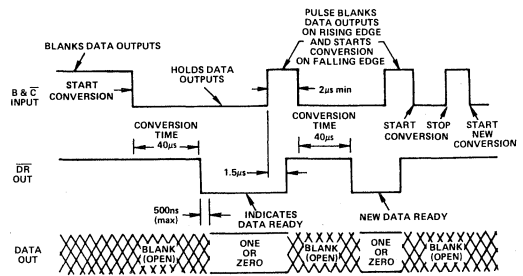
BLANKS DATA OUTPUTS

PULSE BLANKS DATA OUTPUTS ON RISING EDGE AND STARTS CONVERSION ON FALLING EDGE

$B \& \overline{C}$ INPUT

START CONVERSION

HOLDS DATA OUTPUTS

2µs min

START CONVERSION

STOP

START NEW CONVERSION

CONVERSION TIME 40µs

CONVERSION TIME 40µs

$\overline{DR}$ OUT

1.5µs

500ns (max)

INDICATES DATA READY

NEW DATA READY

DATA OUT

BLANK (OPEN)

ONE OR ZERO

BLANK (OPEN)

ONE OR ZERO